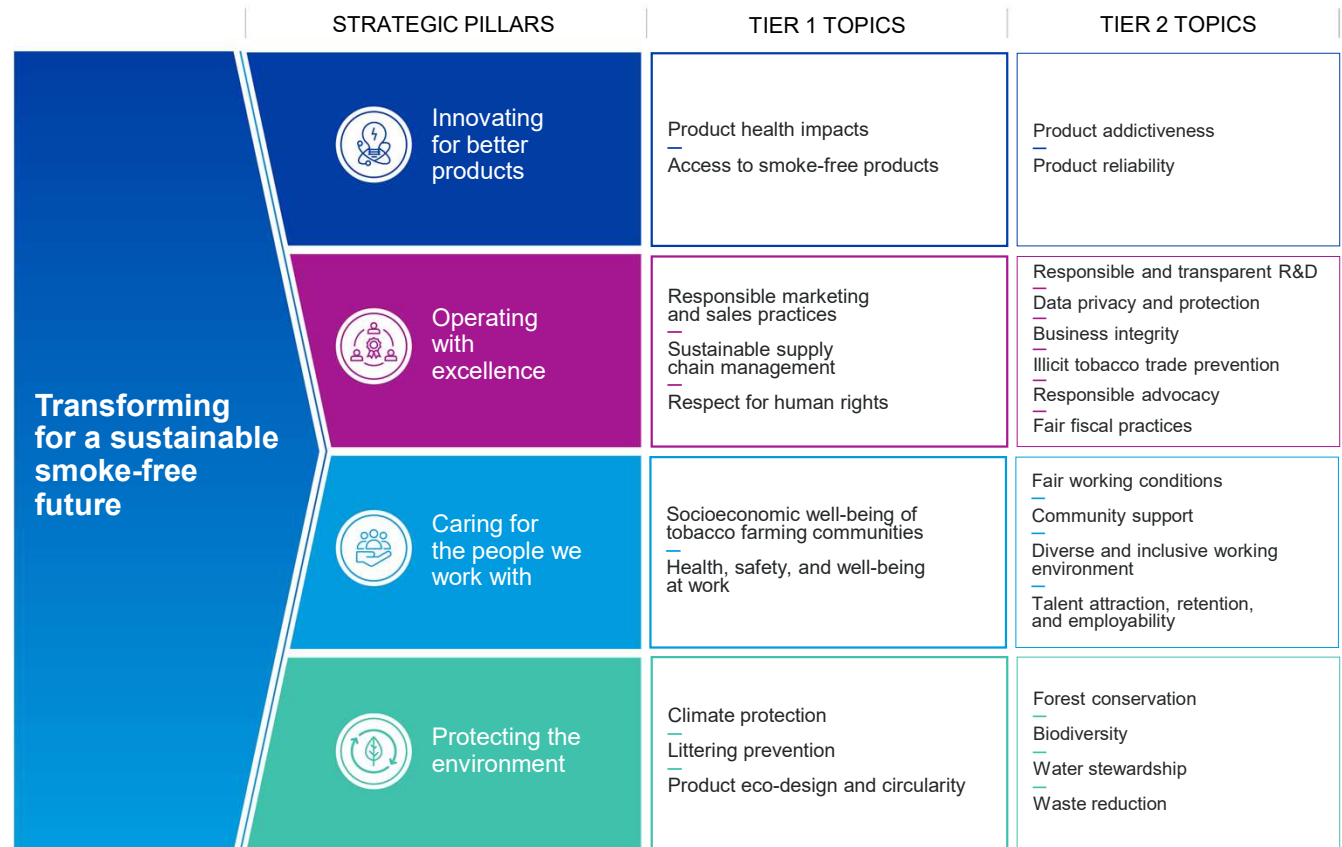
| STRATEGIC PILLARS | TIER 1 TOPICS | TIER 2 TOPICS |
|---|---|---|
| Innovating for better products | Product health impacts<br>—<br>Access to smoke-free products | Product addictiveness<br>—<br>Product reliability |
| Operating with excellence | Responsible marketing and sales practices<br>—<br>Sustainable supply chain management<br>—<br>Respect for human rights | Responsible and transparent R&D<br>—<br>Data privacy and protection<br>—<br>Business integrity<br>—<br>Illicit tobacco trade prevention<br>—<br>Responsible advocacy<br>—<br>Fair fiscal practices |
| Caring for the people we work with | Socioeconomic well-being of tobacco farming communities<br>—<br>Health, safety, and well-being at work | Fair working conditions<br>—<br>Community support<br>—<br>Diverse and inclusive working environment<br>—<br>Talent attraction, retention, and employability |
| Protecting the environment | Climate protection<br>—<br>Littering prevention<br>—<br>Product eco-design and circularity | Forest conservation<br>—<br>Biodiversity<br>—<br>Water stewardship<br>—<br>Waste reduction |

Transforming for a sustainable smoke-free future